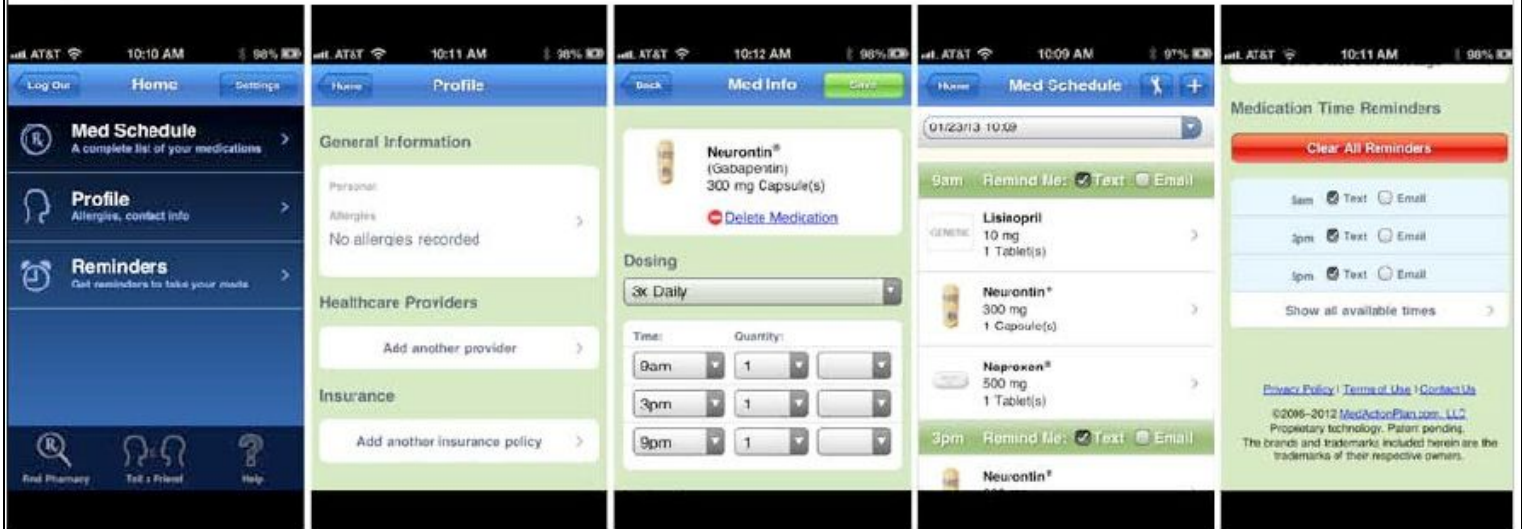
AT&T 10:10 AM 98%

Log Out Home Settings

Med Schedule
A complete list of your medications

Profile
Allergies, contact info

Reminders
Get reminders to take your meds

Find Pharmacy Tell a Friend Help

AT&T 10:11 AM 98%

Home Profile

General Information

Personal

Allergies
No allergies recorded

Healthcare Providers

Add another provider

Insurance

Add another insurance policy

AT&T 10:12 AM 98%

Back Med Info Save

Neurontin®
(Gabapentin)
300 mg Capsule(s)

Delete Medication

Dosing

3x Daily

Time: Quantity:
9am 1
3pm 1
9pm 1

AT&T 10:09 AM 97%

Home Med Schedule

01/23/13 10:09

9am Remind Me: Text Email

GENERIC Lisinopril
10 mg
1 Tablet(s)

Neurontin®
300 mg
1 Capsule(s)

Naproxen®
500 mg
1 Tablet(s)

3pm Remind Me: Text Email

Neurontin®

AT&T 10:11 AM 98%

Medication Time Reminders

Clear All Reminders

9am Text Email
3pm Text Email
9pm Text Email

Show all available times

Privacy Policy | Terms of Use | Contact Us

©2006-2012 MedActionPlan.com, LLC
Proprietary technology. Patent pending.
The brands and trademarks included herein are the trademarks of their respective owners.